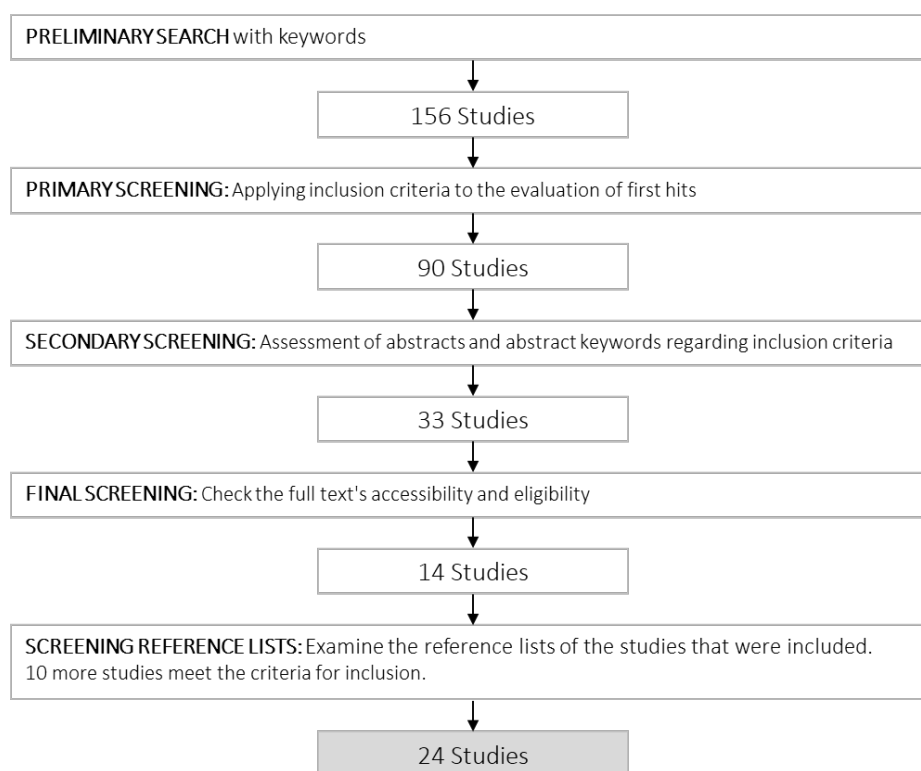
PRELIMINARY SEARCH with keywords

156 Studies

PRIMARY SCREENING: Applying inclusion criteria to the evaluation of first hits

90 Studies

SECONDARY SCREENING: Assessment of abstracts and abstract keywords regarding inclusion criteria

33 Studies

FINAL SCREENING: Check the full text's accessibility and eligibility

14 Studies

SCREENING REFERENCE LISTS: Examine the reference lists of the studies that were included. 10 more studies meet the criteria for inclusion.

24 Studies